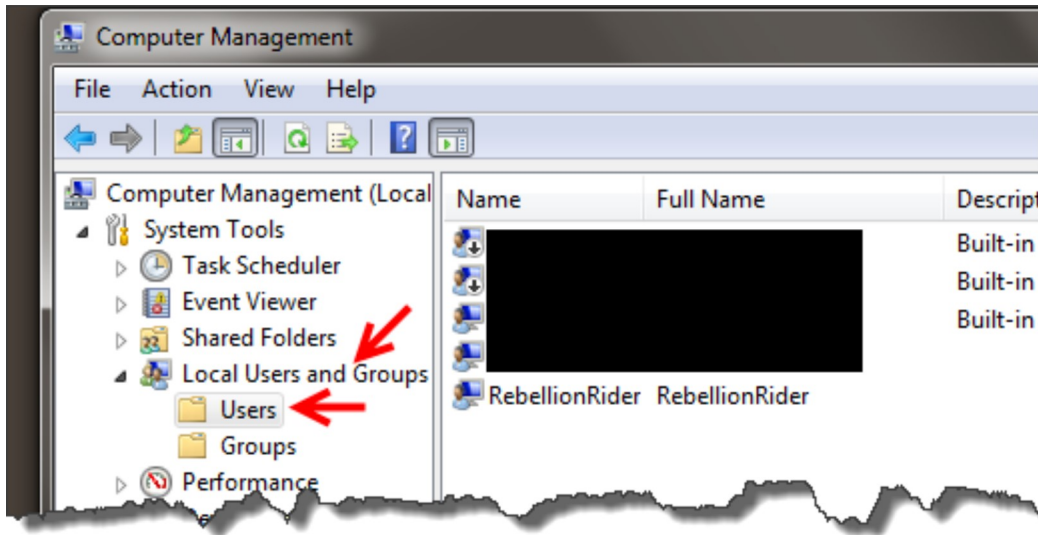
Computer Management

File Action View Help

Computer Management (Local
System Tools
Task Scheduler
Event Viewer
Shared Folders
Local Users and Groups
Users
Groups
Performance

| Name | Full Name | Descript |
|---|---|---|
| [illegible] | | Built-in |
| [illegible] | | Built-in |
| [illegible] | | Built-in |
| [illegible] | | |
| RebellionRider | RebellionRider | |